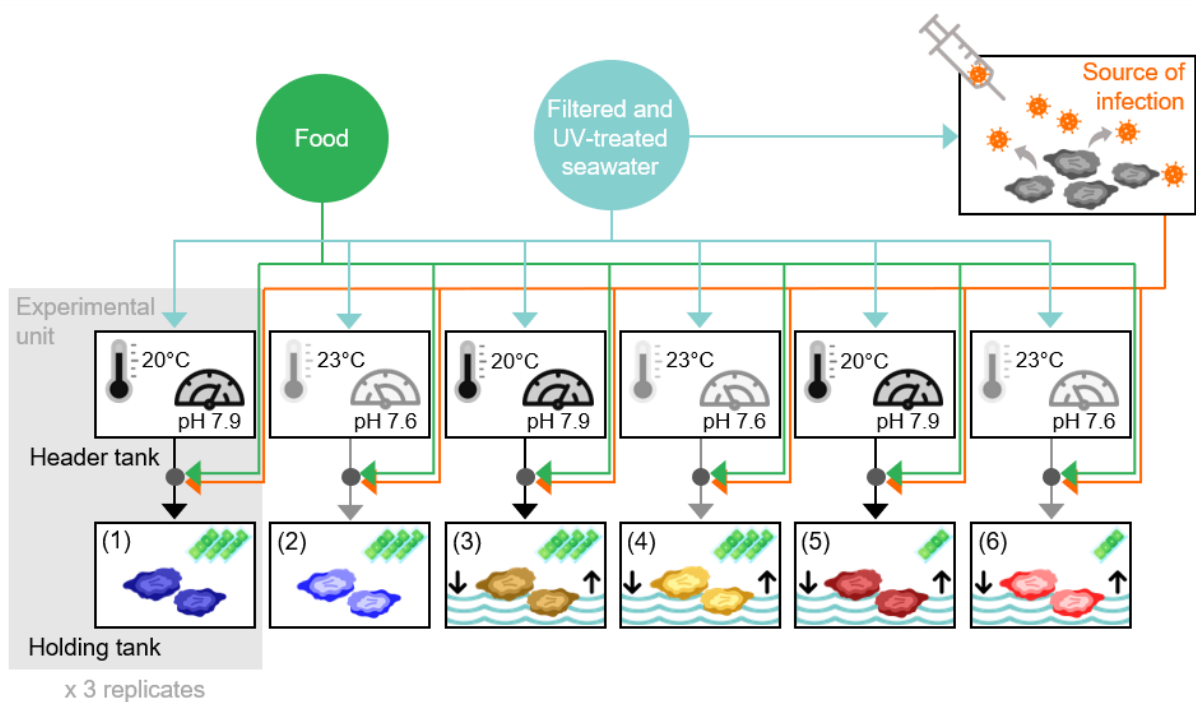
Food

Filtered and UV-treated seawater

Source of infection

Experimental unit

20°C
pH 7.9

23°C
pH 7.6

20°C
pH 7.9

23°C
pH 7.6

20°C
pH 7.9

23°C
pH 7.6

Header tank

(1)

(2)

(3)

(4)

(5)

(6)

Holding tank

x 3 replicates